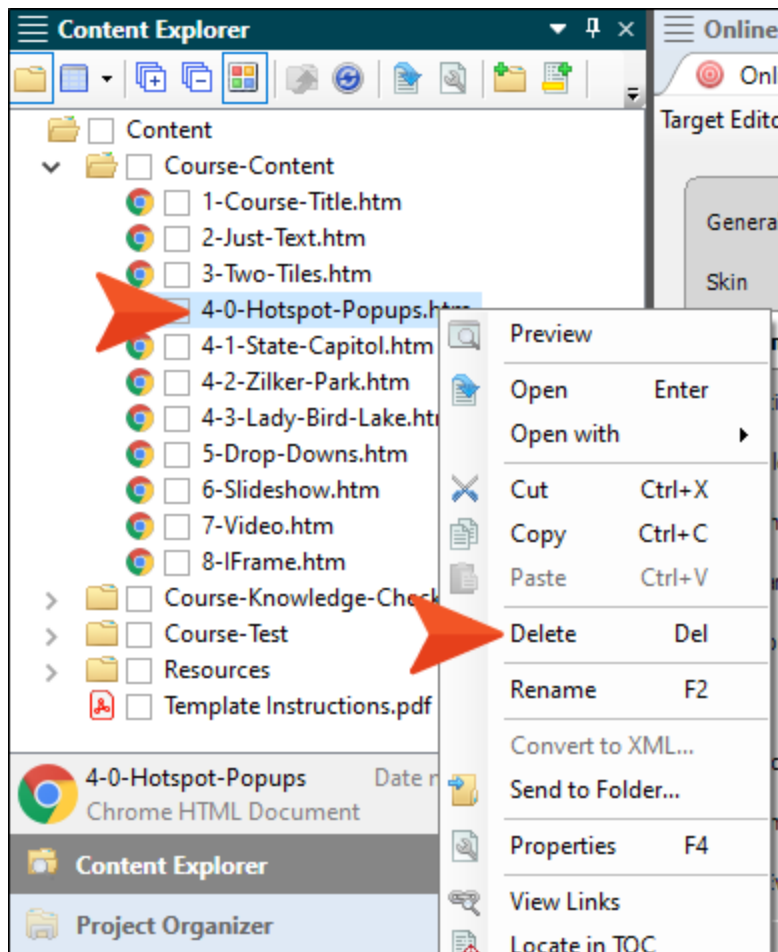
Content Explorer

Online

Onl

Target Edito

Genera

Skin

Content
Course-Content
1-Course-Title.htm
2-Just-Text.htm
3-Two-Tiles.htm
4-0-Hotspot-Popups.htm
4-1-State-Capitol.htm
4-2-Zilker-Park.htm
4-3-Lady-Bird-Lake.htm
5-Drop-Downs.htm
6-Slideshow.htm
7-Video.htm
8-IFrame.htm
Course-Knowledge-Check
Course-Test
Resources
Template Instructions.pdf

Preview
Open Enter
Open with
Cut Ctrl+X
Copy Ctrl+C
Paste Ctrl+V
Delete Del
Rename F2
Convert to XML...
Send to Folder...
Properties F4
View Links
Locate in TOC

4-0-Hotspot-Popups
Date m
Chrome HTML Document

Content Explorer

Project Organizer